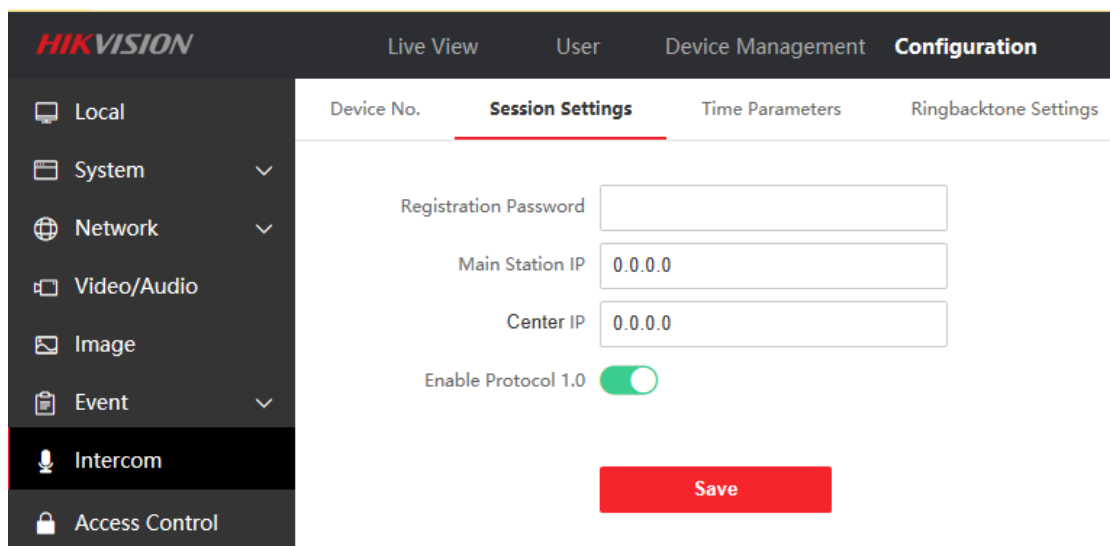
HIKVISION

Live View User Device Management Configuration

Local
System
Network
Video/Audio
Image
Event
Intercom
Access Control

Device No. Session Settings Time Parameters Ringbacktone Settings

Registration Password

Main Station IP 0.0.0.0

Center IP 0.0.0.0

Enable Protocol 1.0

Save